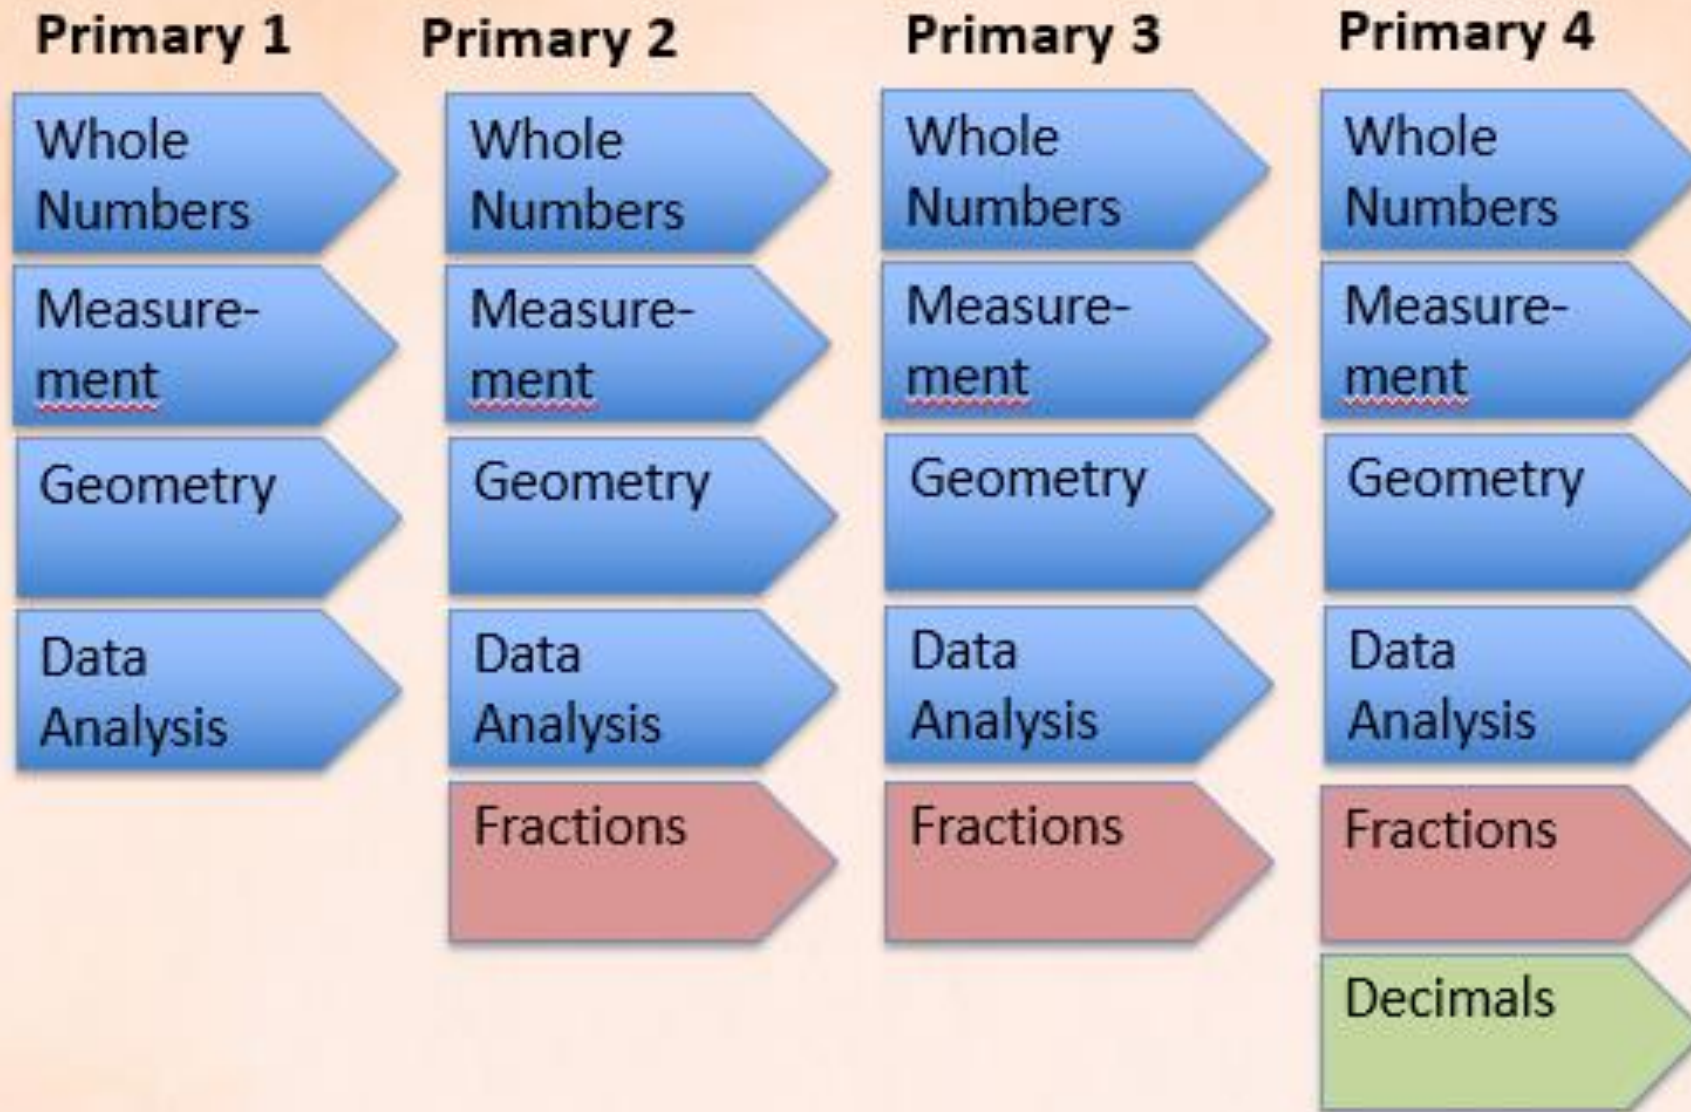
Primary 1

Whole Numbers

Measurement

Geometry

Data Analysis

Primary 2

Whole Numbers

Measurement

Geometry

Data Analysis

Fractions

Primary 3

Whole Numbers

Measurement

Geometry

Data Analysis

Fractions

Primary 4

Whole Numbers

Measurement

Geometry

Data Analysis

Fractions

Decimals